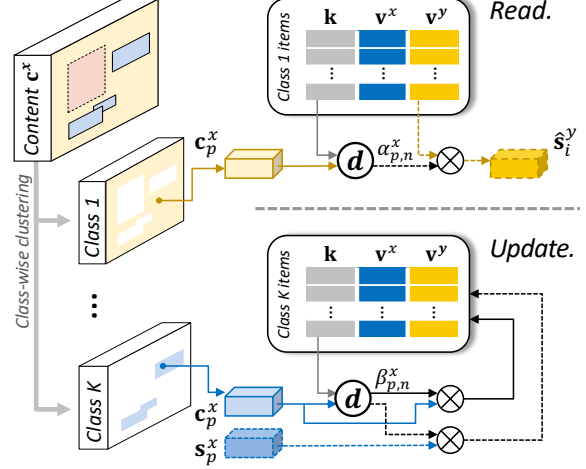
Read.

Class 1 items

$\mathbf{k}$ $\mathbf{v}^x$ $\mathbf{v}^y$

⋮ ⋮ ⋮

Content $\mathbf{c}^x$

$\mathbf{c}_p^x$

$d$ $\alpha_{p,n}^x$

$\hat{\mathbf{s}}_i^y$

Class-wise clustering

Class 1

Update.

Class K items

$\mathbf{k}$ $\mathbf{v}^x$ $\mathbf{v}^y$

⋮ ⋮ ⋮

Class K

$\beta_{p,n}^x$

$d$

$\mathbf{c}_p^x$

$\mathbf{s}_p^x$